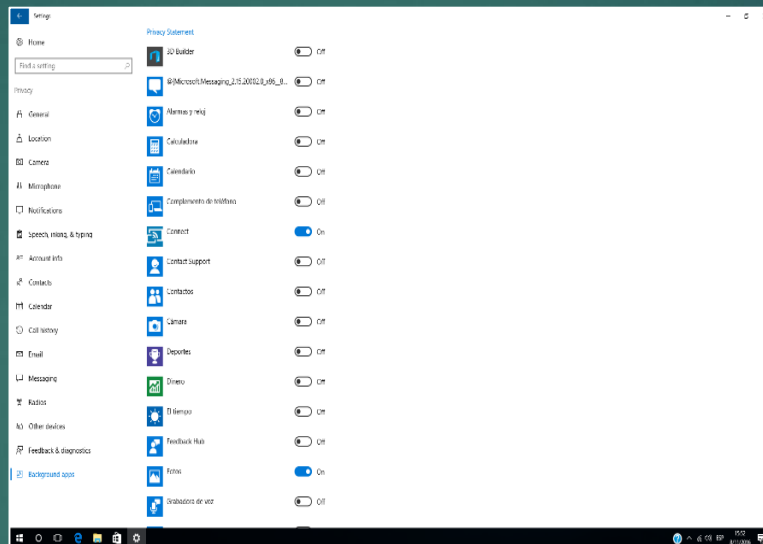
Settings

Home

Find a setting

Privacy

General

Location

Camera

Microphone

Notifications

Speech, inking, & typing

Account info

Contacts

Calendar

Call history

Email

Messaging

Radios

Other devices

Feedback & diagnostics

Background apps

Privacy Statement

3D Builder Off

@{Microsoft.Messaging_2.15.20002.0_x86_8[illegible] Off

Alarmas y reloj Off

Calculadora Off

Calendario Off

Complemento de teléfono Off

Connect On

Contact Support Off

Contactos Off

Cámara Off

Deportes Off

Dinero Off

El tiempo Off

Feedback Hub Off

Fotos On

Grabadora de voz Off

ESP

15:12

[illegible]